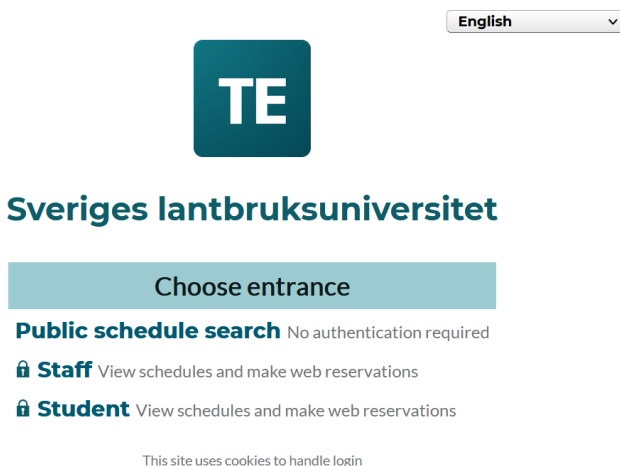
English

TE

Sveriges lantbruksuniversitet

Choose entrance

Public schedule search No authentication required

Staff View schedules and make web reservations

Student View schedules and make web reservations

This site uses cookies to handle login